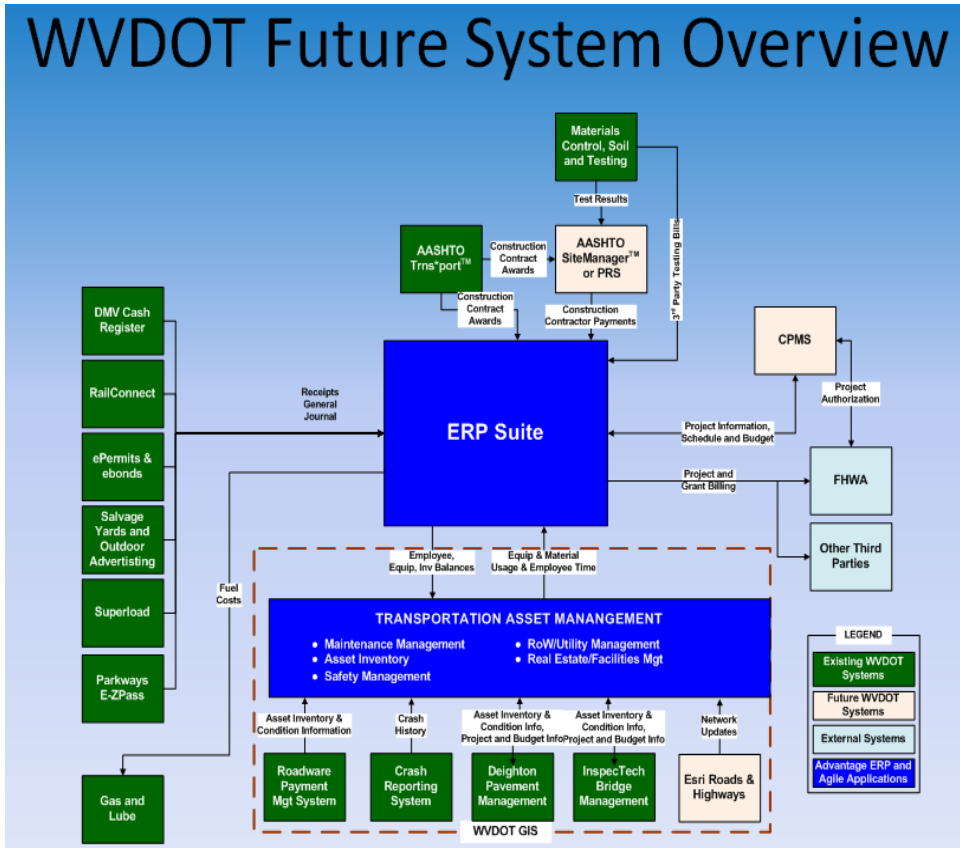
WVDOT Future System Overview

Materials Control, Soil and Testing

Test Results

AASHTO Trns*port™

Construction Contract Awards

AASHTO SiteManager™ or PRS

3rd Party Testing Bills

Construction Contract Awards

Construction Contractor Payments

DMV Cash Register

RailConnect

ePermits & ebonds

Salvage Yards and Outdoor Advertisting

Superload

Parkways E-ZPass

Receipts General Journal

ERP Suite

CPMS

Project Authorization

Project Information, Schedule and Budget

Project and Grant Billing

FHWA

Other Third Parties

Fuel Costs

Employee, Equip, Inv Balances

Equip & Material Usage & Employee Time

TRANSPORTATION ASSET MANAGEMENT
• Maintenance Management
• Asset Inventory
• Safety Management
• RoW/Utility Management
• Real Estate/Facilities Mgt

Asset Inventory & Condition Information

Crash History

Asset Inventory & Condition Info, Project and Budget Info

Asset Inventory & Condition Info, Project and Budget Info

Network Updates

Roadware Payment Mgt System

Crash Reporting System

Deighton Pavement Management

InspecTech Bridge Management

Esri Roads & Highways

WVDOT GIS

Gas and Lube

LEGEND
Existing WVDOT Systems
Future WVDOT Systems
External Systems
Advantage ERP and Agile Applications